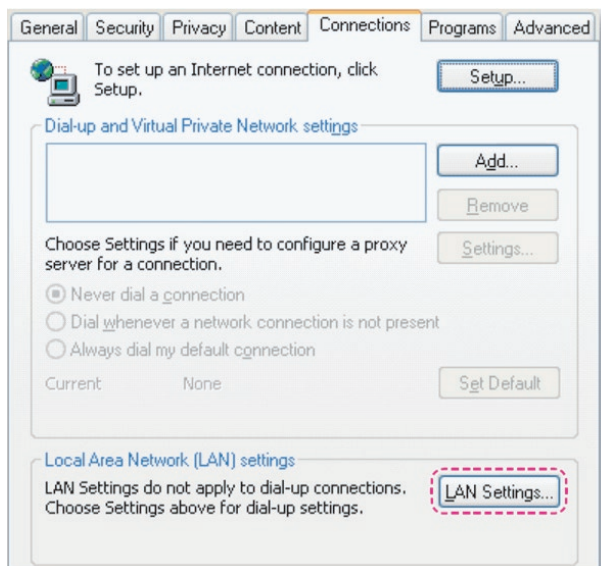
General | Security | Privacy | Content | Connections | Programs | Advanced

To set up an Internet connection, click Setup.

Setup...

Dial-up and Virtual Private Network settings

Add...

Remove

Choose Settings if you need to configure a proxy server for a connection.

Settings...

Never dial a connection

Dial whenever a network connection is not present

Always dial my default connection

Current None

Set Default

Local Area Network (LAN) settings

LAN Settings do not apply to dial-up connections. Choose Settings above for dial-up settings.

LAN Settings...